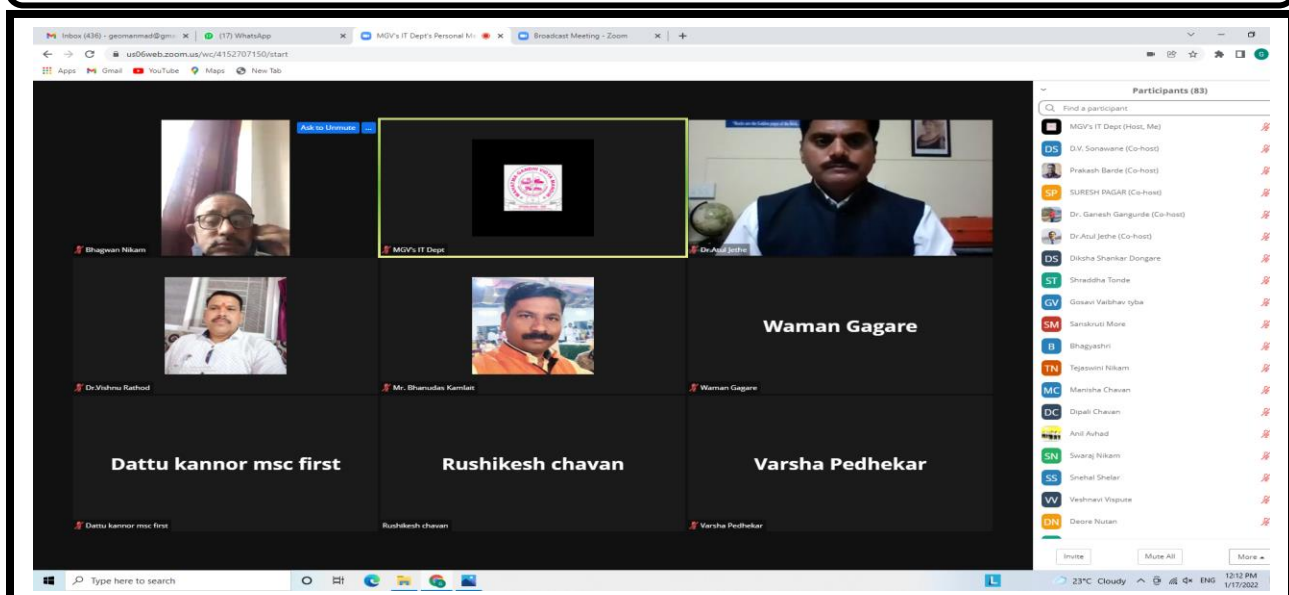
Inbox (436) - geomanmad@gm ×
(17) WhatsApp ×
MGV's IT Dept's Personal M ×
Broadcast Meeting - Zoom ×
+

us06web.zoom.us/wc/4152707150/start

Apps Gmail YouTube Maps New Tab

Ask to Unmute ...

Bhagwan Nikam
MGV's IT Dept
Dr.Atul Jethe

Dr.Vishnu Rathod
Mr. Bhanudas Kamlait
Waman Gagare
Waman Gagare

Dattu kannor msc first
Rushikesh chavan
Varsha Pedhekar

Dattu kannor msc first
Rushikesh chavan
Varsha Pedhekar

Participants (83)

Find a participant

MGV's IT Dept (Host, Me)
DS D.V. Sonawane (Co-host)
Prakash Barde (Co-host)
SP SURESH PAGAR (Co-host)
Dr. Ganesh Gangurde (Co-host)
Dr.Atul Jethe (Co-host)
DS Diksha Shankar Dongare
ST Shraddha Tonde
GV Gosavi Vaibhav tyba
SM Sanskruti More
B Bhagyashri
TN Tejaswini Nikam
MC Manisha Chavan
DC Dipali Chavan
Anil Avhad
SN Swaraj Nikam
SS Snehal Shelar
VV Vaishnavi Vispute
DN Deore Nutan

Invite
Mute All
More

Type here to search

23°C Cloudy ENG 12:12 PM 1/17/2022